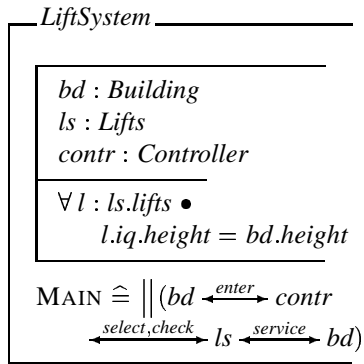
LiftSystem

bd : Building
ls : Lifts
contr : Controller

$\forall l : ls.lifts \bullet$
$l.iq.height = bd.height$

MAIN $\widehat{=} \, \| (bd \xleftrightarrow{enter} contr \xleftrightarrow{select, check} ls \xleftrightarrow{service} bd)$